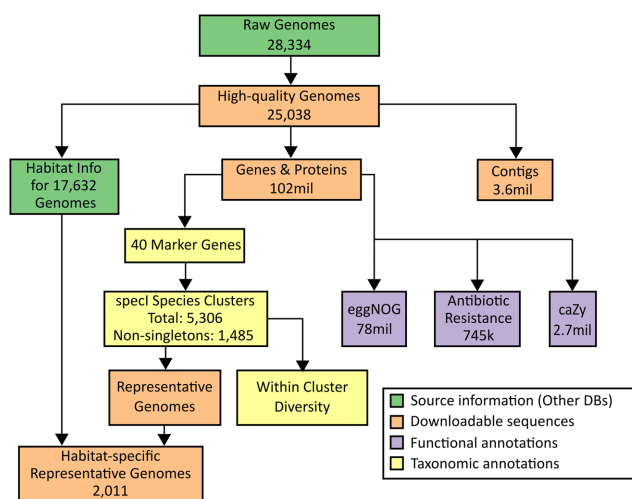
Raw Genomes
28,334

High-quality Genomes
25,038

Habitat Info for 17,632 Genomes

Genes & Proteins
102mil

Contigs
3.6mil

40 Marker Genes

specI Species Clusters
Total: 5,306
Non-singletons: 1,485

eggNOG
78mil

Antibiotic Resistance
745k

caZy
2.7mil

Representative Genomes

Within Cluster Diversity

Habitat-specific Representative Genomes
2,011

Source information (Other DBs)
Downloadable sequences
Functional annotations
Taxonomic annotations